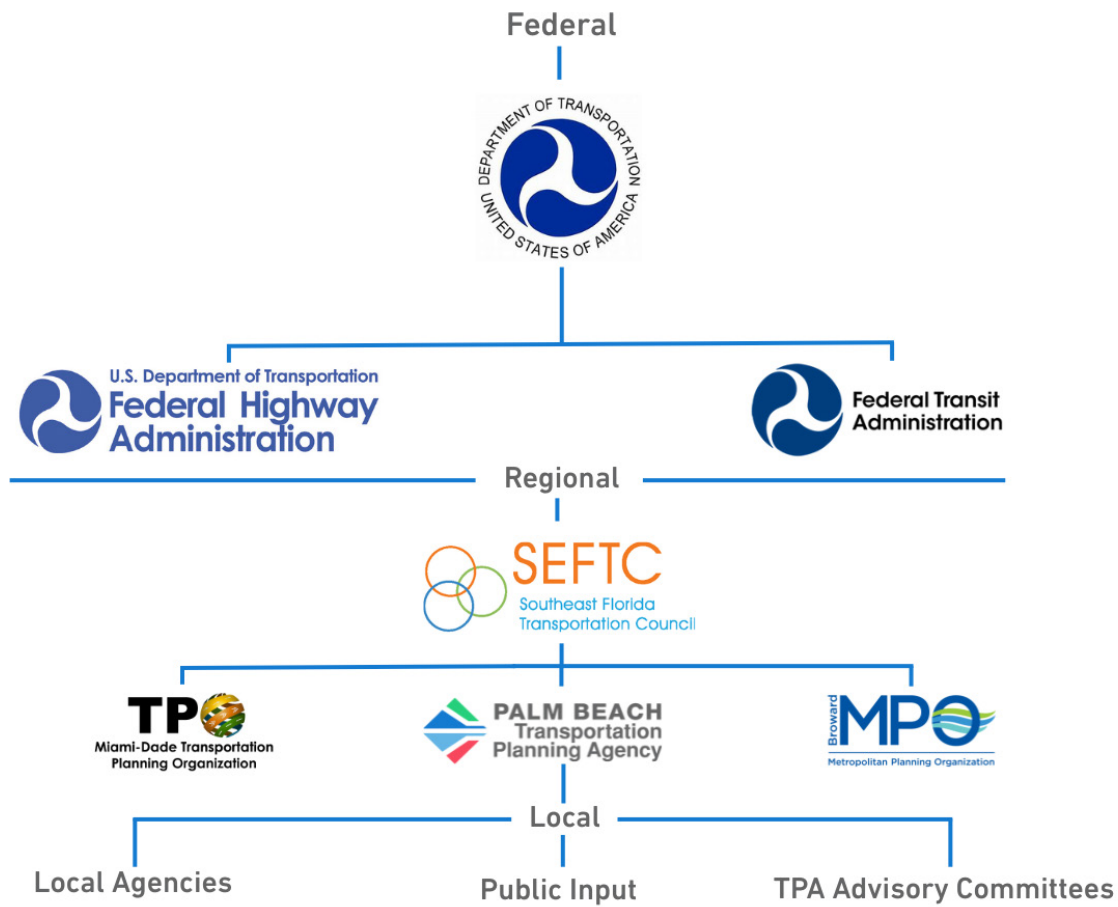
Federal

DEPARTMENT OF TRANSPORTATION
UNITED STATES OF AMERICA

U.S. Department of Transportation
Federal Highway Administration

Federal Transit Administration

Regional

SEFTC
Southeast Florida Transportation Council

TPO
Miami-Dade Transportation Planning Organization

PALM BEACH
Transportation Planning Agency

Broward MPO
Metropolitan Planning Organization

Local

Local Agencies

Public Input

TPA Advisory Committees